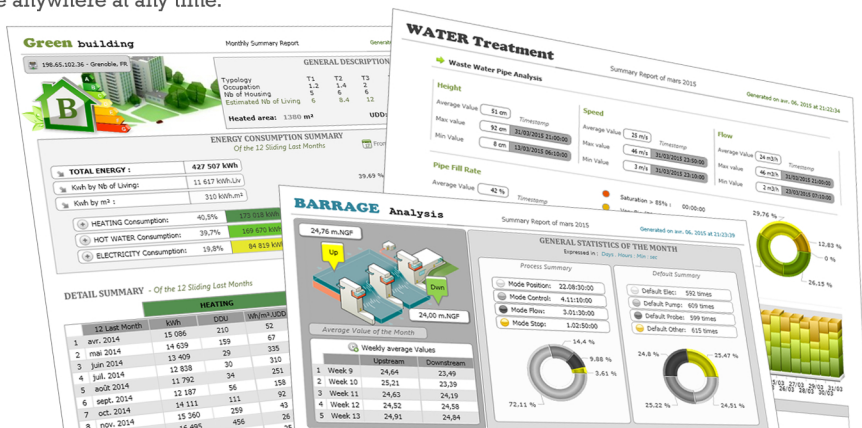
e anywhere at any time.

Green building
Monthly Summary Report
Generat
198.65.102.36 - Grenoble, FR
GENERAL DESCRIPTIO
| | T1 | T2 | T3 |
|---|---|---|---|
| Typology | | | |
| Occupation | 1.2 | 1.4 | 1 |
| Nb of Housing | 5 | 6 | 6 |
| Estimated Nb of Living | 6 | 8.4 | 12 |
Heated area: 1380 m²
UDD
ENERGY CONSUMPTION SUMMARY
Of the 12 Sliding Last Months
TOTAL ENERGY : 427 507 kWh
Kwh by Nb of Living: 11 617 kWh.Liv
Kwh by m² : 310 kWh.m²
39,69 %
HEATING Consumption: 40,5% 173 018 kWh
HOT WATER Consumption: 39,7% 169 670 kWh
ELECTRICITY Consumption: 19,8% 84 819 kWh
DETAIL SUMMARY - Of the 12 Sliding Last Months
HEATING
| | 12 Last Month | kWh | DDU | Wh/m².UDD |
|---|---|---|---|---|
| 1 | avr. 2014 | 15 086 | 210 | 52 |
| 2 | mai 2014 | 14 639 | 159 | 67 |
| 3 | juin 2014 | 13 409 | 29 | 335 |
| 4 | juil. 2014 | 12 838 | 30 | 310 |
| 5 | août 2014 | 11 792 | 34 | 251 |
| 6 | sept. 2014 | 12 187 | 56 | 158 |
| 7 | oct. 2014 | 14 111 | 91 | 112 |
| 8 | nov. 2014 | 15 360 | 259 | 43 |
| | | 16 495 | 456 | 26 |

WATER Treatment
Summary Report of mars 2015
Generated on avr. 06, 2015 at 21:22:34
Waste Water Pipe Analysis
Height
Average Value 51 cm
Max value 92 cm Timestamp 21/03/2015 21:00:00
Min Value 8 cm 23/03/2015 06:10:00
Speed
Average Value 25 m/s
Max value 46 m/s Timestamp 31/03/2015 22:10:00
Min Value 3 m/s 31/03/2015 23:10:00
Flow
Average Value 24 m3/h
Max value 46 m3/h 31/03/2015
Min Value 2 m3/h 21/03/2015
Pipe Fill Rate
Average Value 42 % Timestamp
Saturation > 85% : 00:00:00
29,76 %
12,83 %
0 %
26,15 %

BARRAGE Analysis
Summary Report of mars 2015
Generated on avr. 06, 2015 at 21:23:39
24,76 m.NGF
Up
Dwn
24,00 m.NGF
Average Value of the Month
GENERAL STATISTICS OF THE MONTH
Expressed in : Days : Hours : Min : sec
Process Summary
Mode Position: 22:08:30:00
Mode Control: 4:11:10:00
Mode Flow: 3:01:30:00
Mode Stop: 1:02:50:00
14,4 %
9,88 %
3,61 %
72,11 %
Default Summary
Default Elec: 592 times
Default Pump: 609 times
Default Probe: 599 times
Default Other: 615 times
24,8 %
25,47 %
25,22 %
24,51 %
Weekly average Values
| | | Upstream | Downstream |
|---|---|---|---|
| 1 | Week 9 | 24,64 | 23,46 |
| 2 | Week 10 | 25,21 | 23,39 |
| 3 | Week 11 | 24,63 | 24,19 |
| 4 | Week 12 | 24,52 | 24,58 |
| 5 | Week 13 | 24,91 | 24,84 |